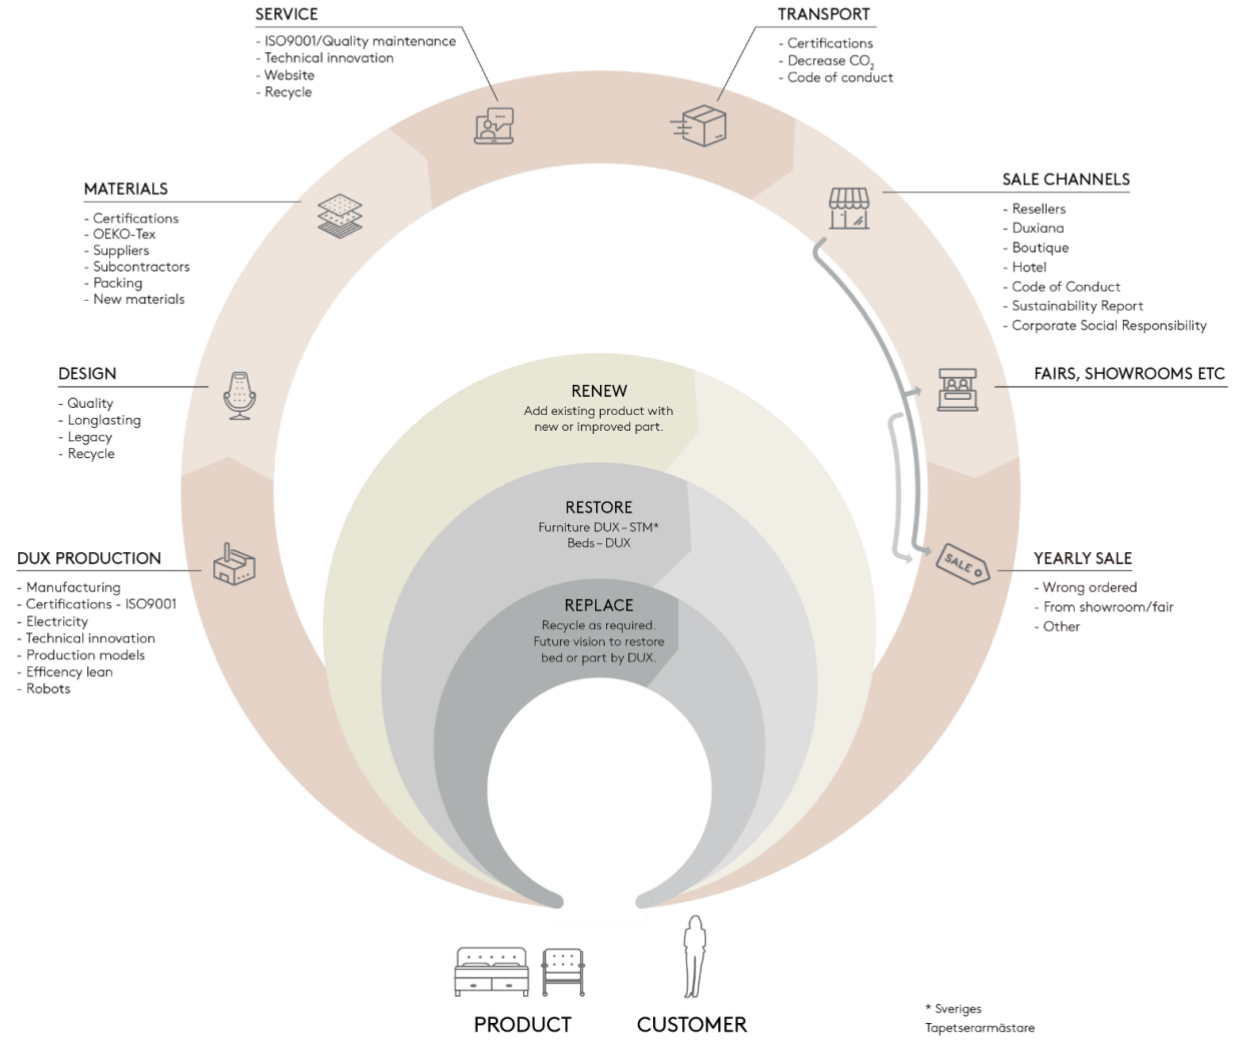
SERVICE
- ISO9001/Quality maintenance
- Technical innovation
- Website
- Recycle

TRANSPORT
- Certifications
- Decrease $CO_2$
- Code of conduct

MATERIALS
- Certifications
- OEKO-Tex
- Suppliers
- Subcontractors
- Packing
- New materials

SALE CHANNELS
- Resellers
- Duxiana
- Boutique
- Hotel
- Code of Conduct
- Sustainability Report
- Corporate Social Responsibility

DESIGN
- Quality
- Longlasting
- Legacy
- Recycle

FAIRS, SHOWROOMS ETC

RENEW
Add existing product with new or improved part.

RESTORE
Furniture DUX – STM*
Beds – DUX

SALE

DUX PRODUCTION
- Manufacturing
- Certifications - ISO9001
- Electricity
- Technical innovation
- Production models
- Efficency lean
- Robots

YEARLY SALE
- Wrong ordered
- From showroom/fair
- Other

REPLACE
Recycle as required.
Future vision to restore bed or part by DUX.

PRODUCT

CUSTOMER

* Sveriges Tapetserarmästare